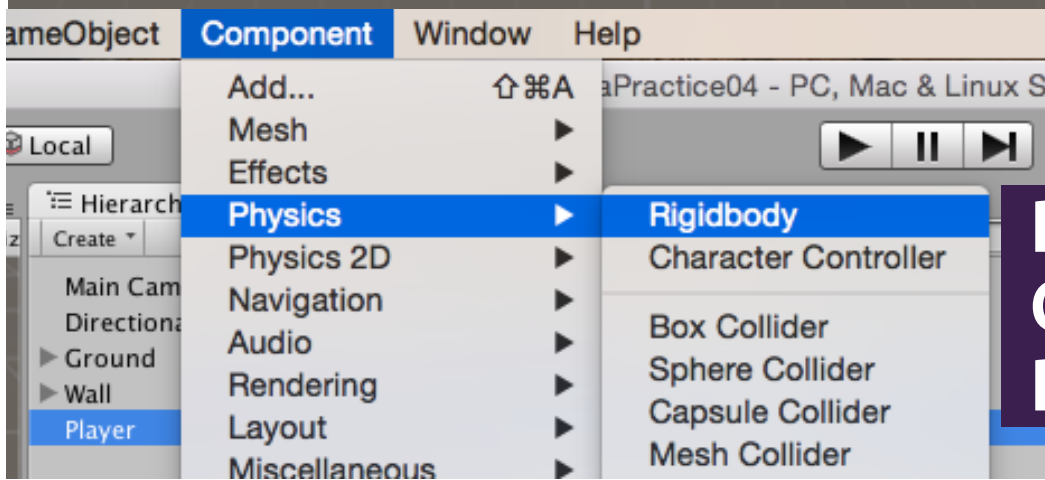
ameObject Component Window Help

Add... ⇧⌘A
Mesh
Effects
Physics
Physics 2D
Navigation
Audio
Rendering
Layout
Miscellaneous

aPractice04 - PC, Mac & Linux S

Local

Hierarch
Create
Main Cam
Directiona
Ground
Wall
Player

Rigidbody
Character Controller
Box Collider
Sphere Collider
Capsule Collider
Mesh Collider